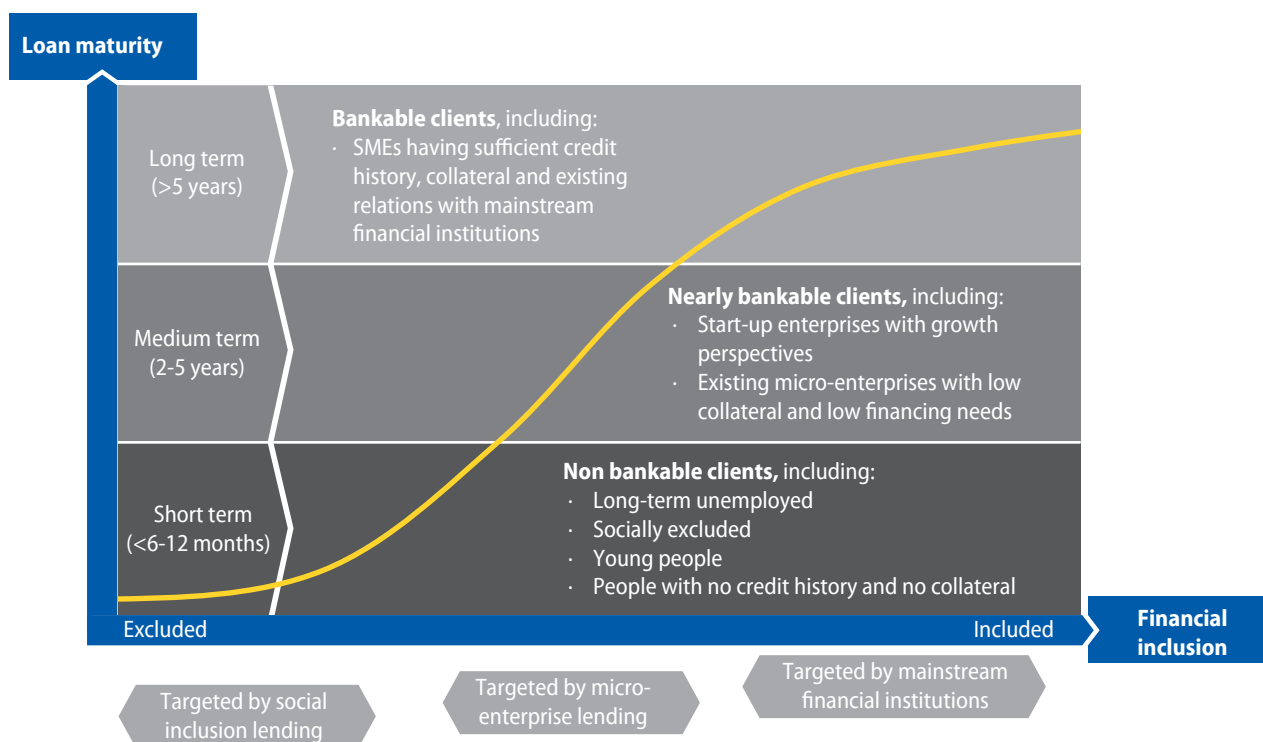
Loan maturity

Long term (>5 years)

Bankable clients, including:
· SMEs having sufficient credit history, collateral and existing relations with mainstream financial institutions

Medium term (2-5 years)

Nearly bankable clients, including:
· Start-up enterprises with growth perspectives
· Existing micro-enterprises with low collateral and low financing needs

Short term (<6-12 months)

Non bankable clients, including:
· Long-term unemployed
· Socially excluded
· Young people
· People with no credit history and no collateral

Excluded

Included

Financial inclusion

Targeted by social inclusion lending

Targeted by micro-enterprise lending

Targeted by mainstream financial institutions